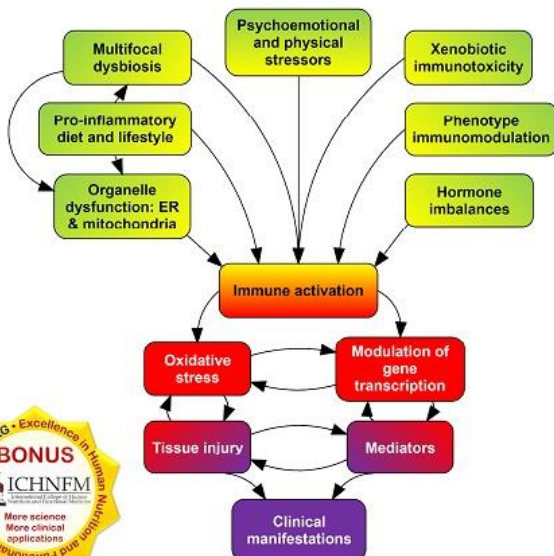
Multifocal dysbiosis

Psychoemotional and physical stressors

Xenobiotic immunotoxicity

Pro-inflammatory diet and lifestyle

Phenotype immunomodulation

Organelle dysfunction: ER & mitochondria

Hormone imbalances

Immune activation

Oxidative stress

Modulation of gene transcription

Tissue injury

Mediators

Clinical manifestations

G • Excellence in Human Nutrition and Functional
BONUS
ICHNFM
International College of Human Nutrition and Functional Medicine
More science
More clinical applications